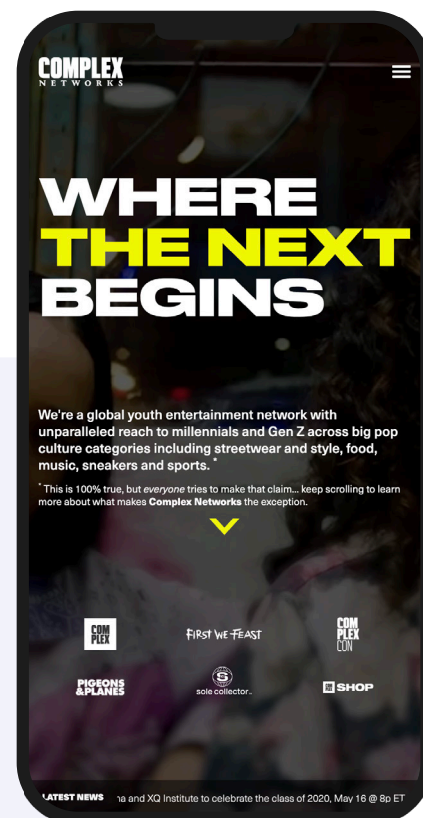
COMPLEX
NETWORKS

WHERE
THE NEXT
BEGINS

We're a global youth entertainment network with unparalleled reach to millennials and Gen Z across big pop culture categories including streetwear and style, food, music, sneakers and sports. *

* This is 100% true, but everyone tries to make that claim... keep scrolling to learn more about what makes Complex Networks the exception.

COM PLEX

FIRST WE FEAST

COM PLEX CON

PIGEONS & PLANES

sole collector

SHOP

LATEST NEWS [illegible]a and XQ Institute to celebrate the class of 2020, May 16 @ 8p ET